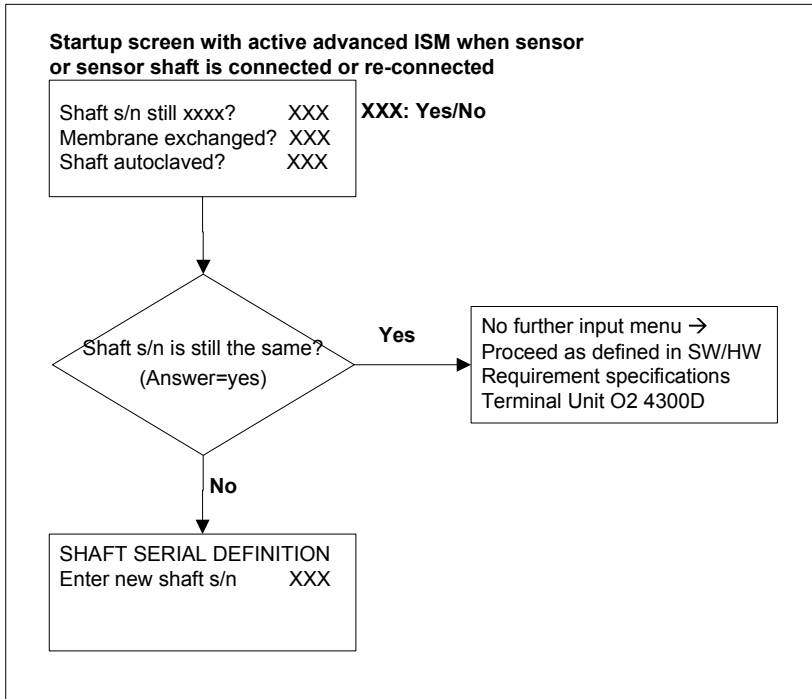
Startup screen with active advanced ISM when sensor or sensor shaft is connected or re-connected

Shaft s/n still xxxx? XXX
Membrane exchanged? XXX
Shaft autoclaved? XXX

XXX: Yes/No

Shaft s/n is still the same?
(Answer=yes)

Yes

No further input menu →
Proceed as defined in SW/HW Requirement specifications Terminal Unit O2 4300D

No

SHAFT SERIAL DEFINITION
Enter new shaft s/n XXX